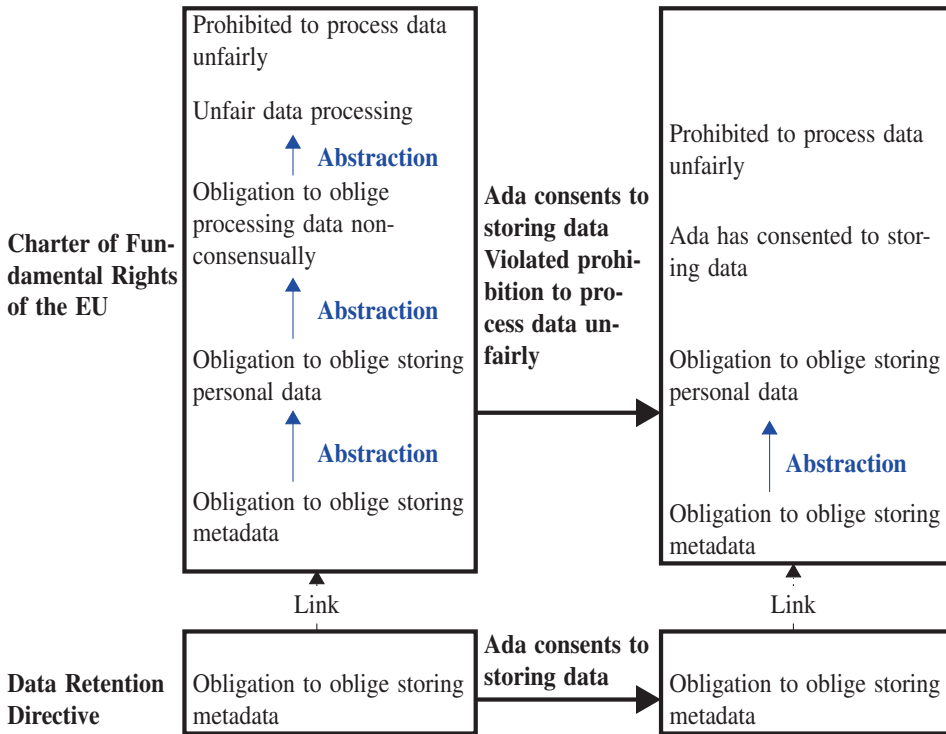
Charter of Fundamental Rights of the EU

Prohibited to process data unfairly

Unfair data processing

Abstraction

Obligation to oblige processing data nonconsensually

Abstraction

Obligation to oblige storing personal data

Abstraction

Obligation to oblige storing metadata

Ada consents to storing data Violated prohibition to process data unfairly

Prohibited to process data unfairly

Ada has consented to storing data

Obligation to oblige storing personal data

Abstraction

Obligation to oblige storing metadata

Link

Link

Data Retention Directive

Obligation to oblige storing metadata

Ada consents to storing data

Obligation to oblige storing metadata